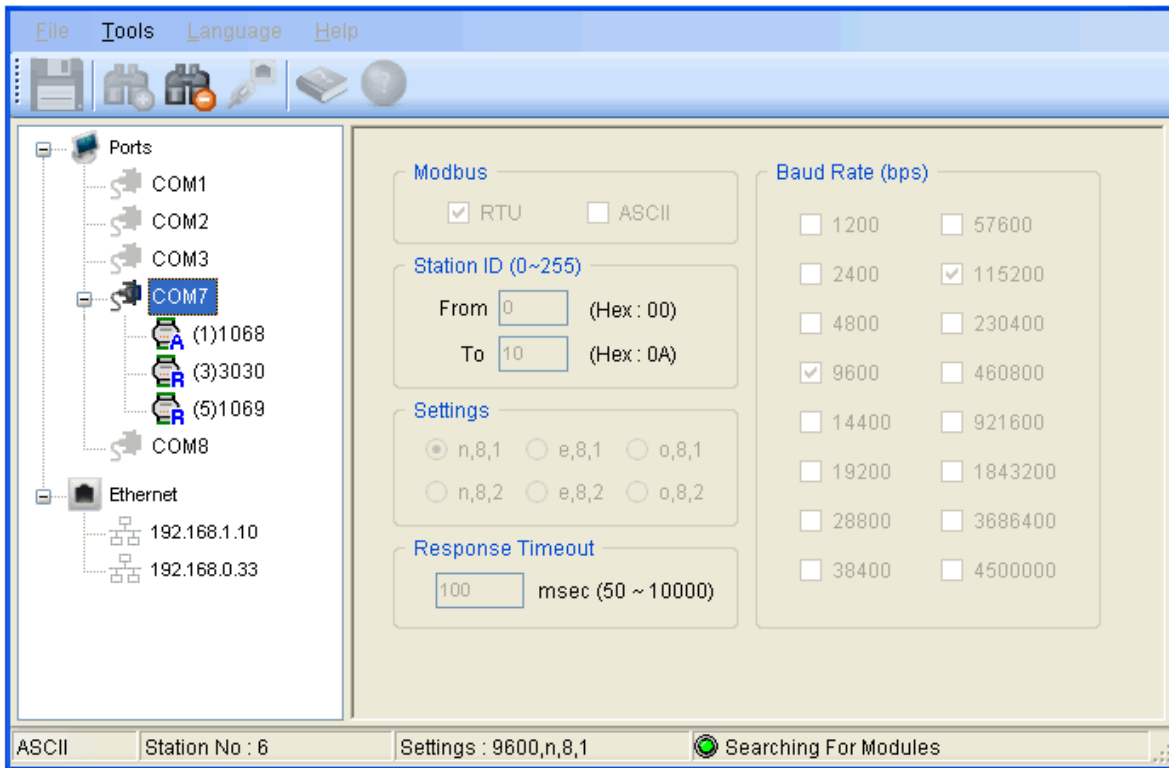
File Tools Language Help

Ports
COM1
COM2
COM3
COM7
(1)1068
(3)3030
(5)1069
COM8
Ethernet
192.168.1.10
192.168.0.33

Modbus
RTU
ASCII

Station ID (0~255)
From 0 (Hex : 00)
To 10 (Hex : 0A)

Settings
n,8,1 e,8,1 o,8,1
n,8,2 e,8,2 o,8,2

Response Timeout
100 msec (50 ~ 10000)

Baud Rate (bps)
1200 57600
2400 115200
4800 230400
9600 460800
14400 921600
19200 1843200
28800 3686400
38400 4500000

ASCII | Station No : 6 | Settings : 9600,n,8,1 | Searching For Modules